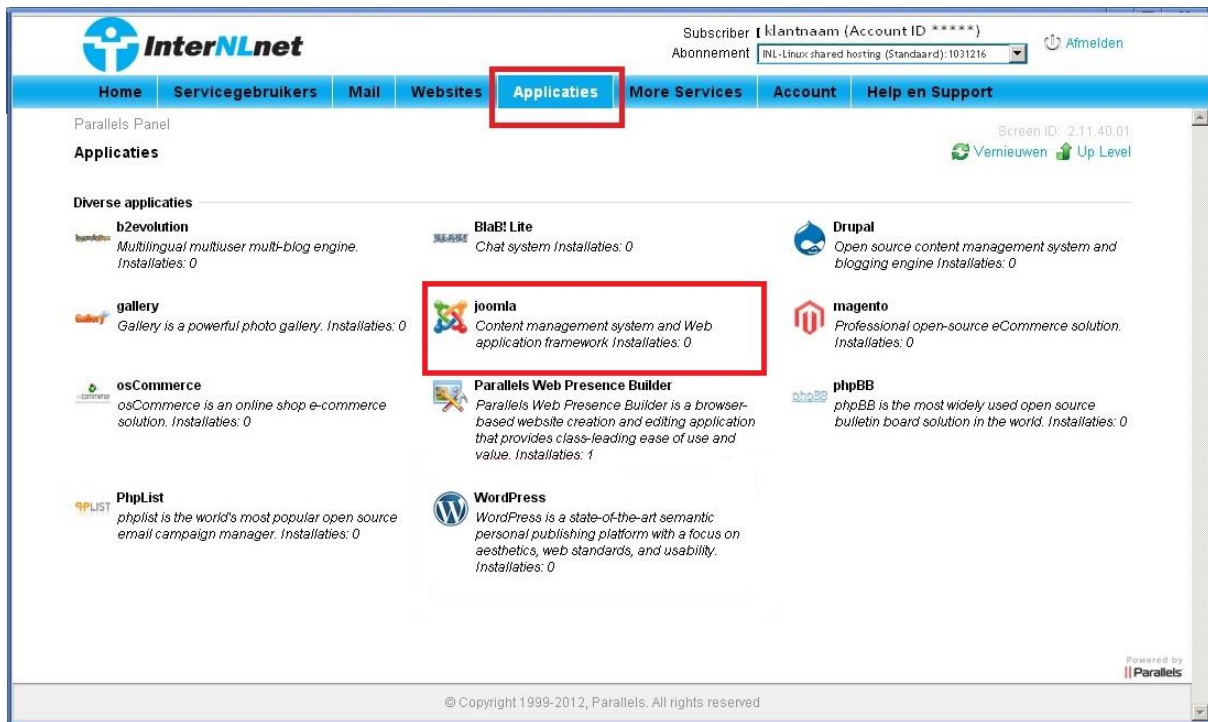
InterNLnet

Subscriber [ klantnaam (Account ID *****)
Abonnement INL-Linux shared hosting (Standaard):1031216

Afmelden

Home | Servicegebruikers | Mail | Websites | Applicaties | More Services | Account | Help en Support

Parallels Panel

Screen ID: 2.11.40.01

Applicaties

Vernieuwen Up Level

Diverse applicaties

b2evolution
Multilingual multiuser multi-blog engine. Installaties: 0

BlaB! Lite
Chat system Installaties: 0

Drupal
Open source content management system and blogging engine Installaties: 0

gallery
Gallery is a powerful photo gallery. Installaties: 0

joomla
Content management system and Web application framework Installaties: 0

magento
Professional open-source eCommerce solution. Installaties: 0

osCommerce
osCommerce is an online shop e-commerce solution. Installaties: 0

Parallels Web Presence Builder
Parallels Web Presence Builder is a browser-based website creation and editing application that provides class-leading ease of use and value. Installaties: 1

phpBB
phpBB is the most widely used open source bulletin board solution in the world. Installaties: 0

PhpList
phplist is the world's most popular open source email campaign manager. Installaties: 0

WordPress
WordPress is a state-of-the-art semantic personal publishing platform with a focus on aesthetics, web standards, and usability. Installaties: 0

Powered by Parallels

© Copyright 1999-2012, Parallels. All rights reserved